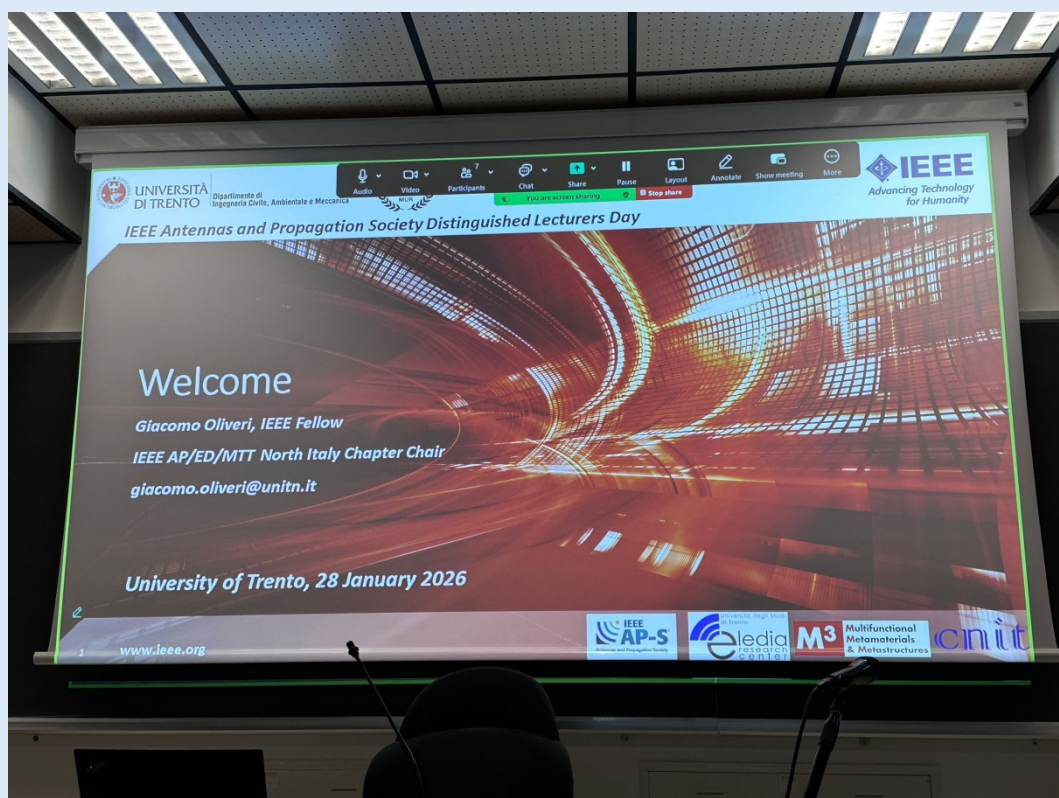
UNIVERSITÀ DI TRENTO Dipartimento di Ingegneria Civile, Ambientale e Meccanica

MUR

Audio Video Participants 7 Chat Share Pause Layout Annotate Show meeting More

You are screen sharing Stop share

IEEE Advancing Technology for Humanity

IEEE Antennas and Propagation Society Distinguished Lecturers Day

Welcome

Giacomo Oliveri, IEEE Fellow

IEEE AP/ED/MTT North Italy Chapter Chair

giacomo.oliveri@unitn.it

University of Trento, 28 January 2026

1 www.ieee.org

IEEE AP-S Antennas and Propagation Society

Università degli Studi di Trento eledia research center

M³ Multifunctional Metamaterials & Metastructures

cnit